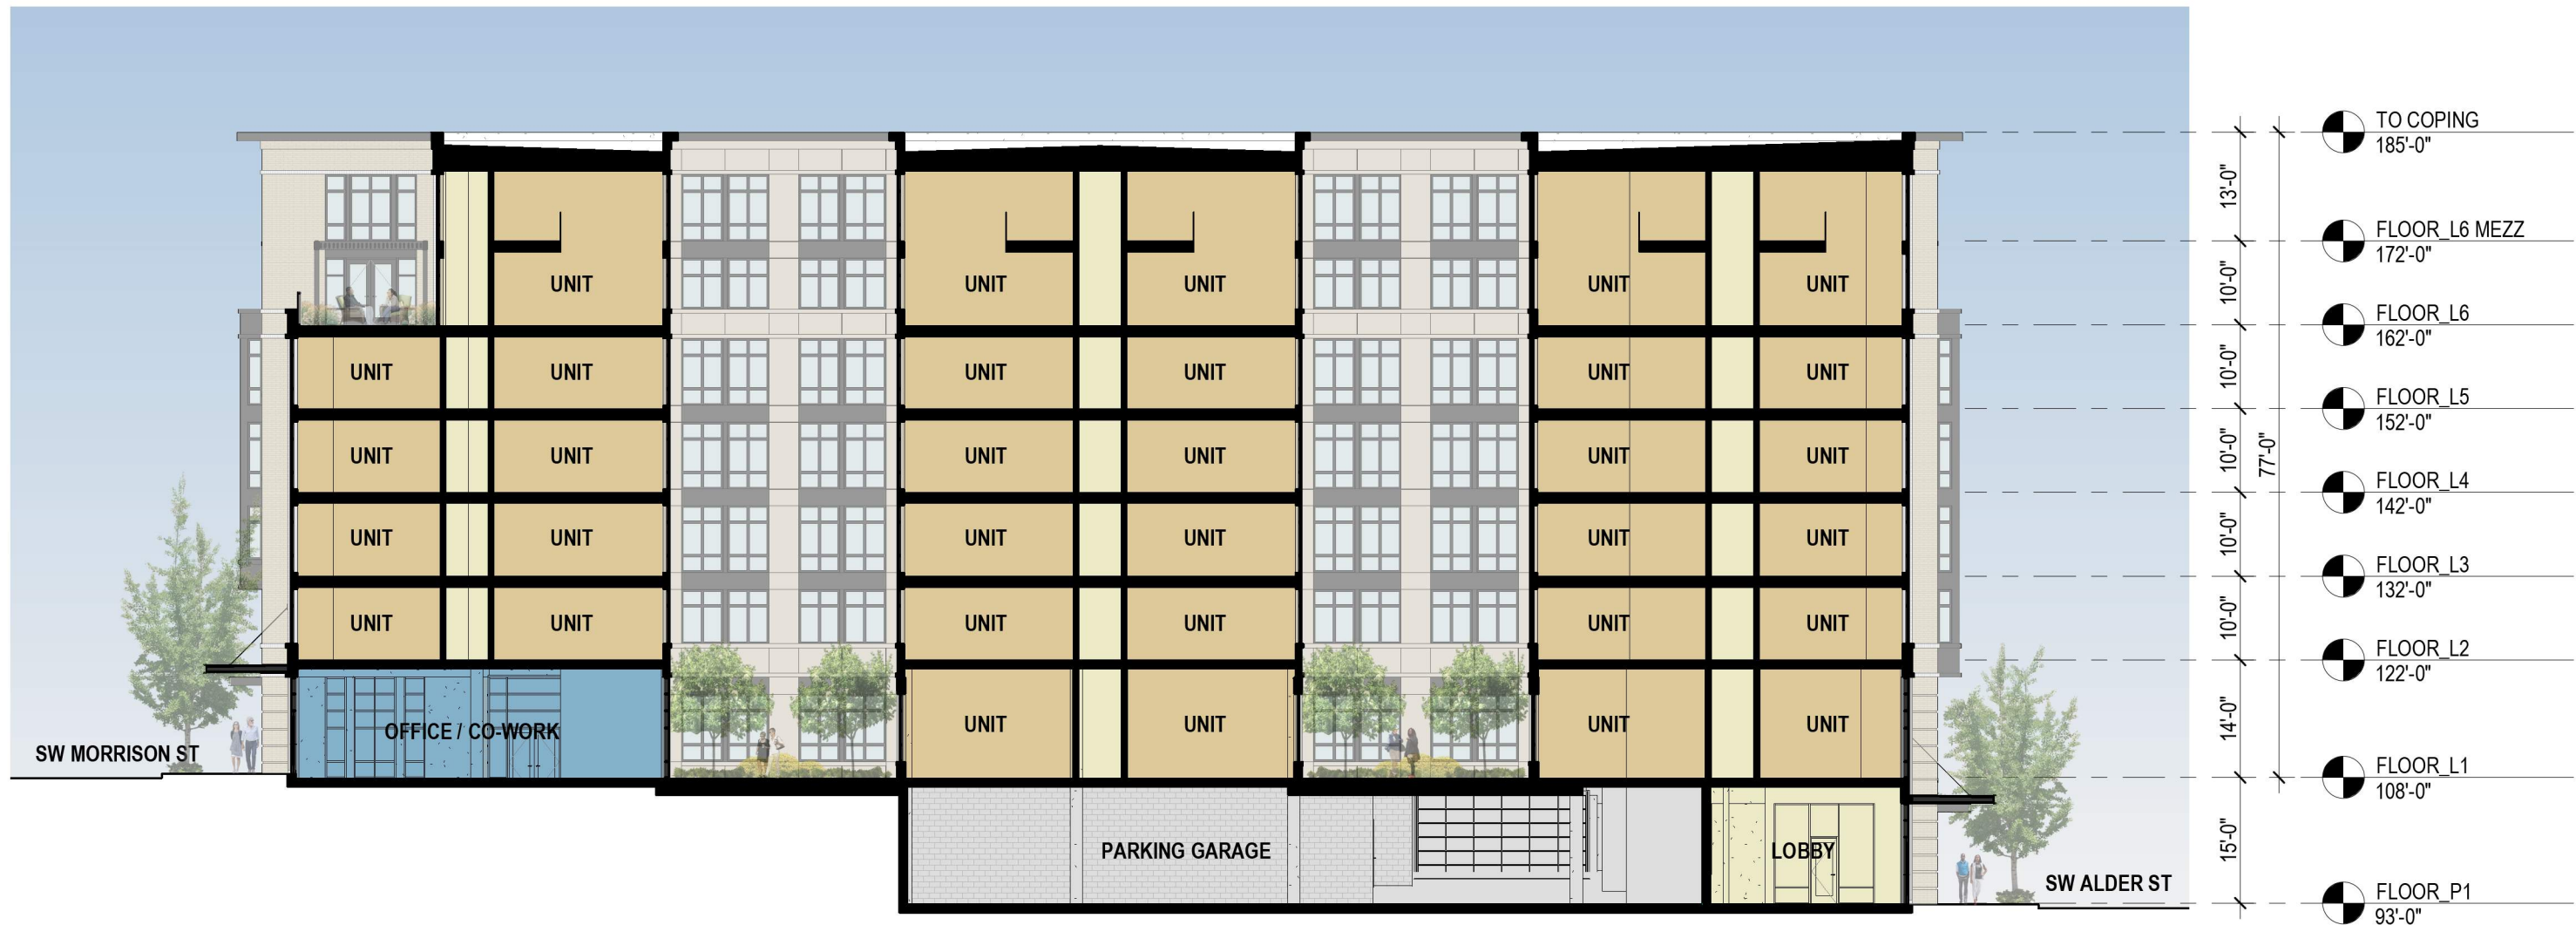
UNIT

UNIT UNIT

UNIT UNIT

UNIT UNIT

UNIT UNIT

UNIT UNIT

UNIT UNIT

UNIT UNIT

UNIT UNIT

UNIT UNIT

UNIT UNIT

UNIT UNIT

UNIT UNIT

UNIT UNIT

UNIT UNIT

OFFICE / CO-WORK

SW MORRISON ST

PARKING GARAGE

LOBBY

SW ALDER ST

13'-0"
10'-0"
10'-0"
10'-0"
10'-0"
10'-0"
14'-0"
15'-0"
77'-0"

TO COPING
185'-0"

FLOOR_L6 MEZZ
172'-0"

FLOOR_L6
162'-0"

FLOOR_L5
152'-0"

FLOOR_L4
142'-0"

FLOOR_L3
132'-0"

FLOOR_L2
122'-0"

FLOOR_L1
108'-0"

FLOOR_P1
93'-0"